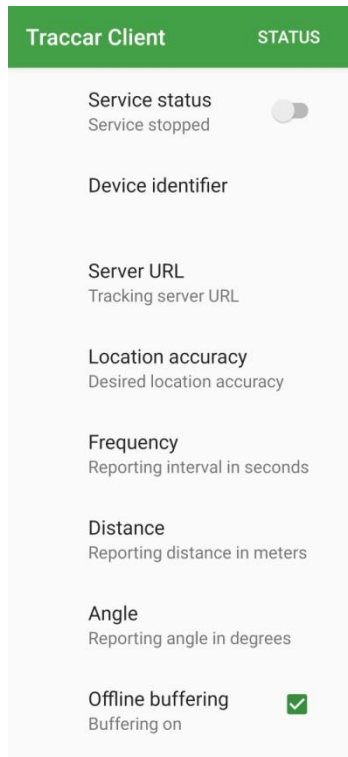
Traccar Client STATUS

Service status
Service stopped

Device identifier

Server URL
Tracking server URL

Location accuracy
Desired location accuracy

Frequency
Reporting interval in seconds

Distance
Reporting distance in meters

Angle
Reporting angle in degrees

Offline buffering
Buffering on